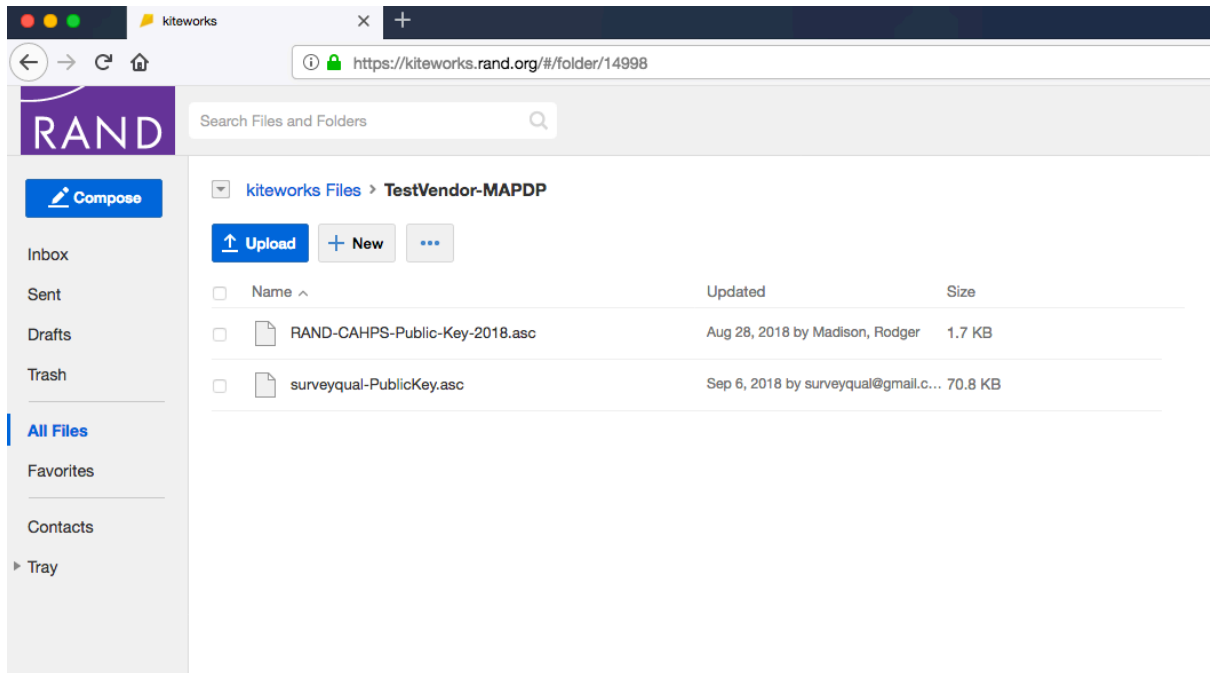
kiteworks

https://kiteworks.rand.org/#/folder/14998

RAND

Search Files and Folders

Compose

Inbox

Sent

Drafts

Trash

All Files

Favorites

Contacts

Tray

kiteworks Files > TestVendor-MAPDP

Upload

New

...

| Name | Updated | Size |
|---|---|---|
| RAND-CAHPS-Public-Key-2018.asc | Aug 28, 2018 by Madison, Rodger | 1.7 KB |
| surveyqual-PublicKey.asc | Sep 6, 2018 by surveyqual@gmail.c... | 70.8 KB |